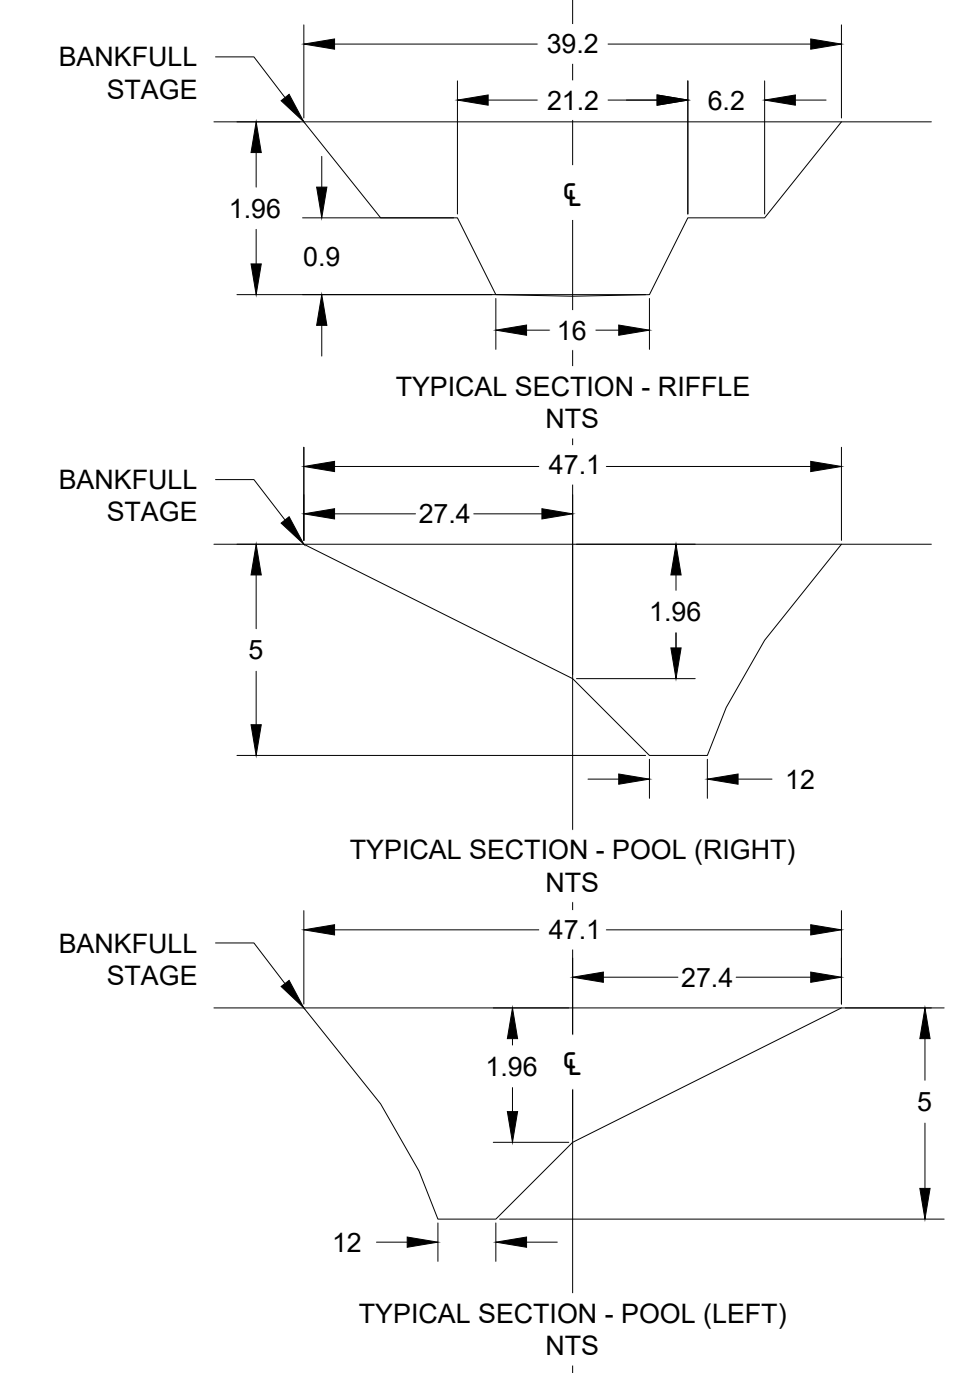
BANKFULL STAGE

39.2

21.2

6.2

1.96

0.9

℄

16

TYPICAL SECTION - RIFFLE
NTS

BANKFULL STAGE

47.1

27.4

5

1.96

12

TYPICAL SECTION - POOL (RIGHT)
NTS

BANKFULL STAGE

47.1

27.4

1.96

℄

5

12

TYPICAL SECTION - POOL (LEFT)
NTS